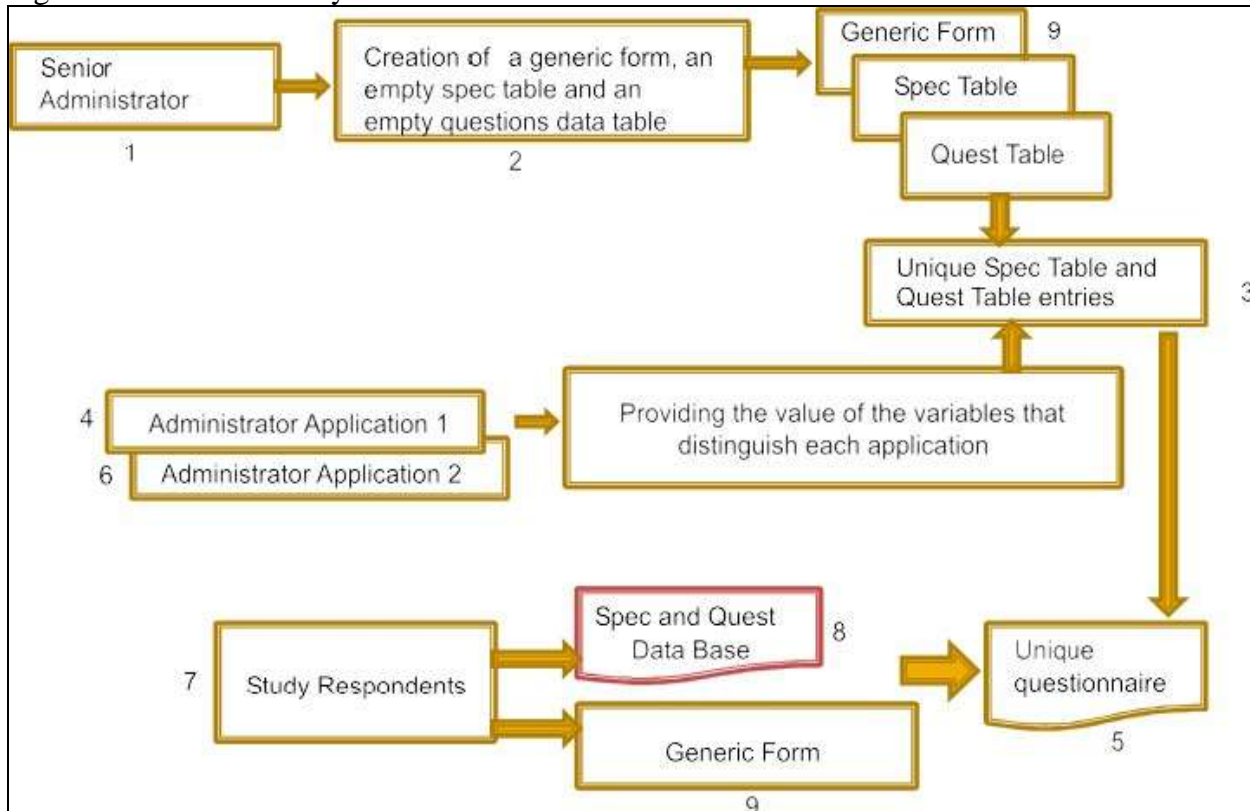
Senior Administrator

1

Creation of a generic form, an empty spec table and an empty questions data table

2

Generic Form

9

Spec Table

Quest Table

Unique Spec Table and Quest Table entries

3

4

Administrator Application 1

6

Administrator Application 2

Providing the value of the variables that distinguish each application

7

Study Respondents

Spec and Quest Data Base

8

Unique questionnaire

5

Generic Form

9